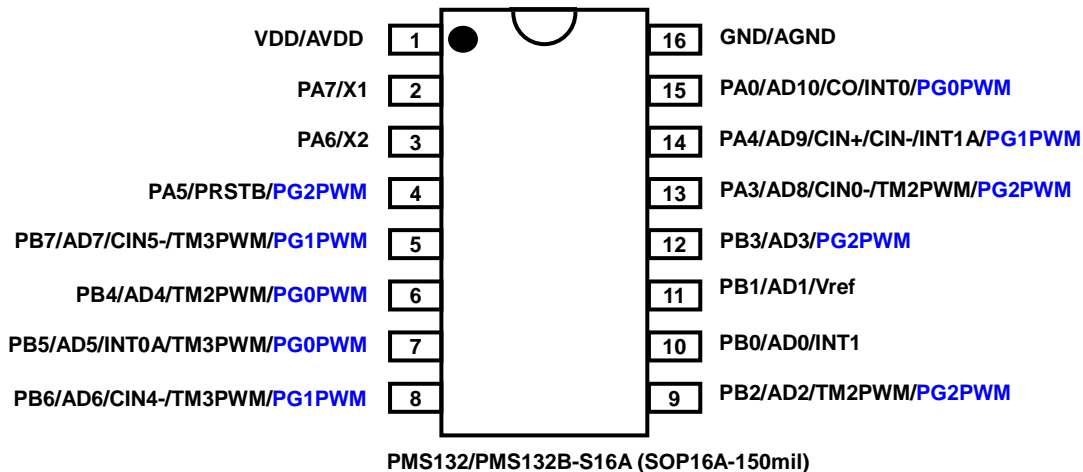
VDD/AVDD 1
PA7/X1 2
PA6/X2 3
PA5/PRSTB/PG2PWM 4
PB7/AD7/CIN5-/TM3PWM/PG1PWM 5
PB4/AD4/TM2PWM/PG0PWM 6
PB5/AD5/INT0A/TM3PWM/PG0PWM 7
PB6/AD6/CIN4-/TM3PWM/PG1PWM 8

16 GND/AGND
15 PA0/AD10/CO/INT0/PG0PWM
14 PA4/AD9/CIN+/CIN-/INT1A/PG1PWM
13 PA3/AD8/CIN0-/TM2PWM/PG2PWM
12 PB3/AD3/PG2PWM
11 PB1/AD1/Vref
10 PB0/AD0/INT1
9 PB2/AD2/TM2PWM/PG2PWM

PMS132/PMS132B-S16A (SOP16A-150mil)